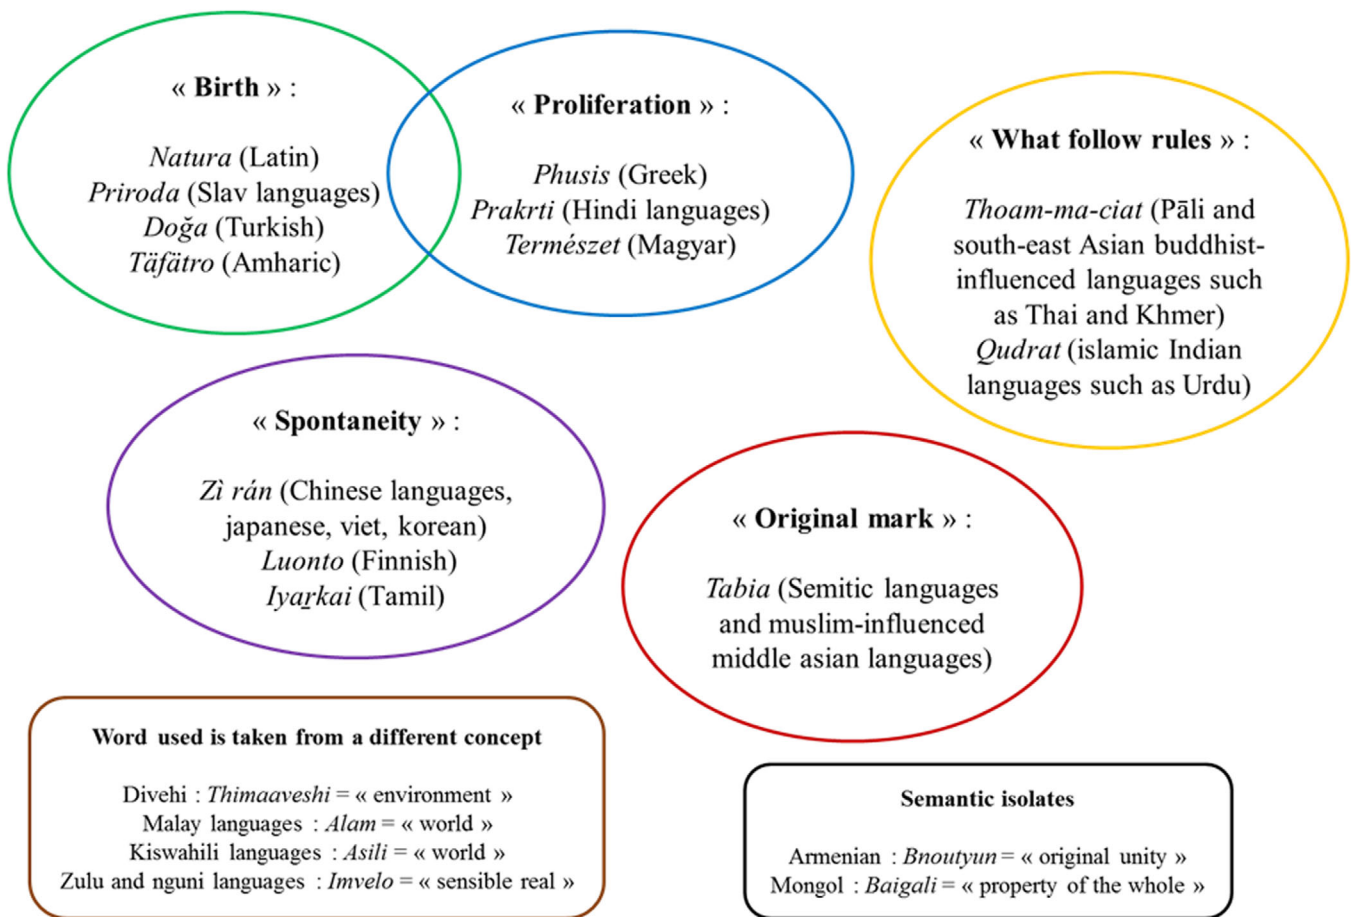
« **Birth** » :

*Natura* (Latin)
*Priroda* (Slav languages)
*Doğa* (Turkish)
*Täfätro* (Amharic)

« **Proliferation** » :

*Phusis* (Greek)
*Prakrti* (Hindi languages)
*Természet* (Magyar)

« **What follow rules** » :

*Thoam-ma-ciat* (Pāli and south-east Asian buddhist-influenced languages such as Thai and Khmer)
*Qudrat* (islamic Indian languages such as Urdu)

« **Spontaneity** » :

*Zì rán* (Chinese languages, japanese, viet, korean)
*Luonto* (Finnish)
*Iyarkai* (Tamil)

« **Original mark** » :

*Tabia* (Semitic languages and muslim-influenced middle asian languages)

**Word used is taken from a different concept**

Divehi : *Thimaaveshi* = « environment »
Malay languages : *Alam* = « world »
Kiswahili languages : *Asili* = « world »
Zulu and nguni languages : *Imvelo* = « sensible real »

**Semantic isolates**

Armenian : *Bnoutyun* = « original unity »
Mongol : *Baigali* = « property of the whole »